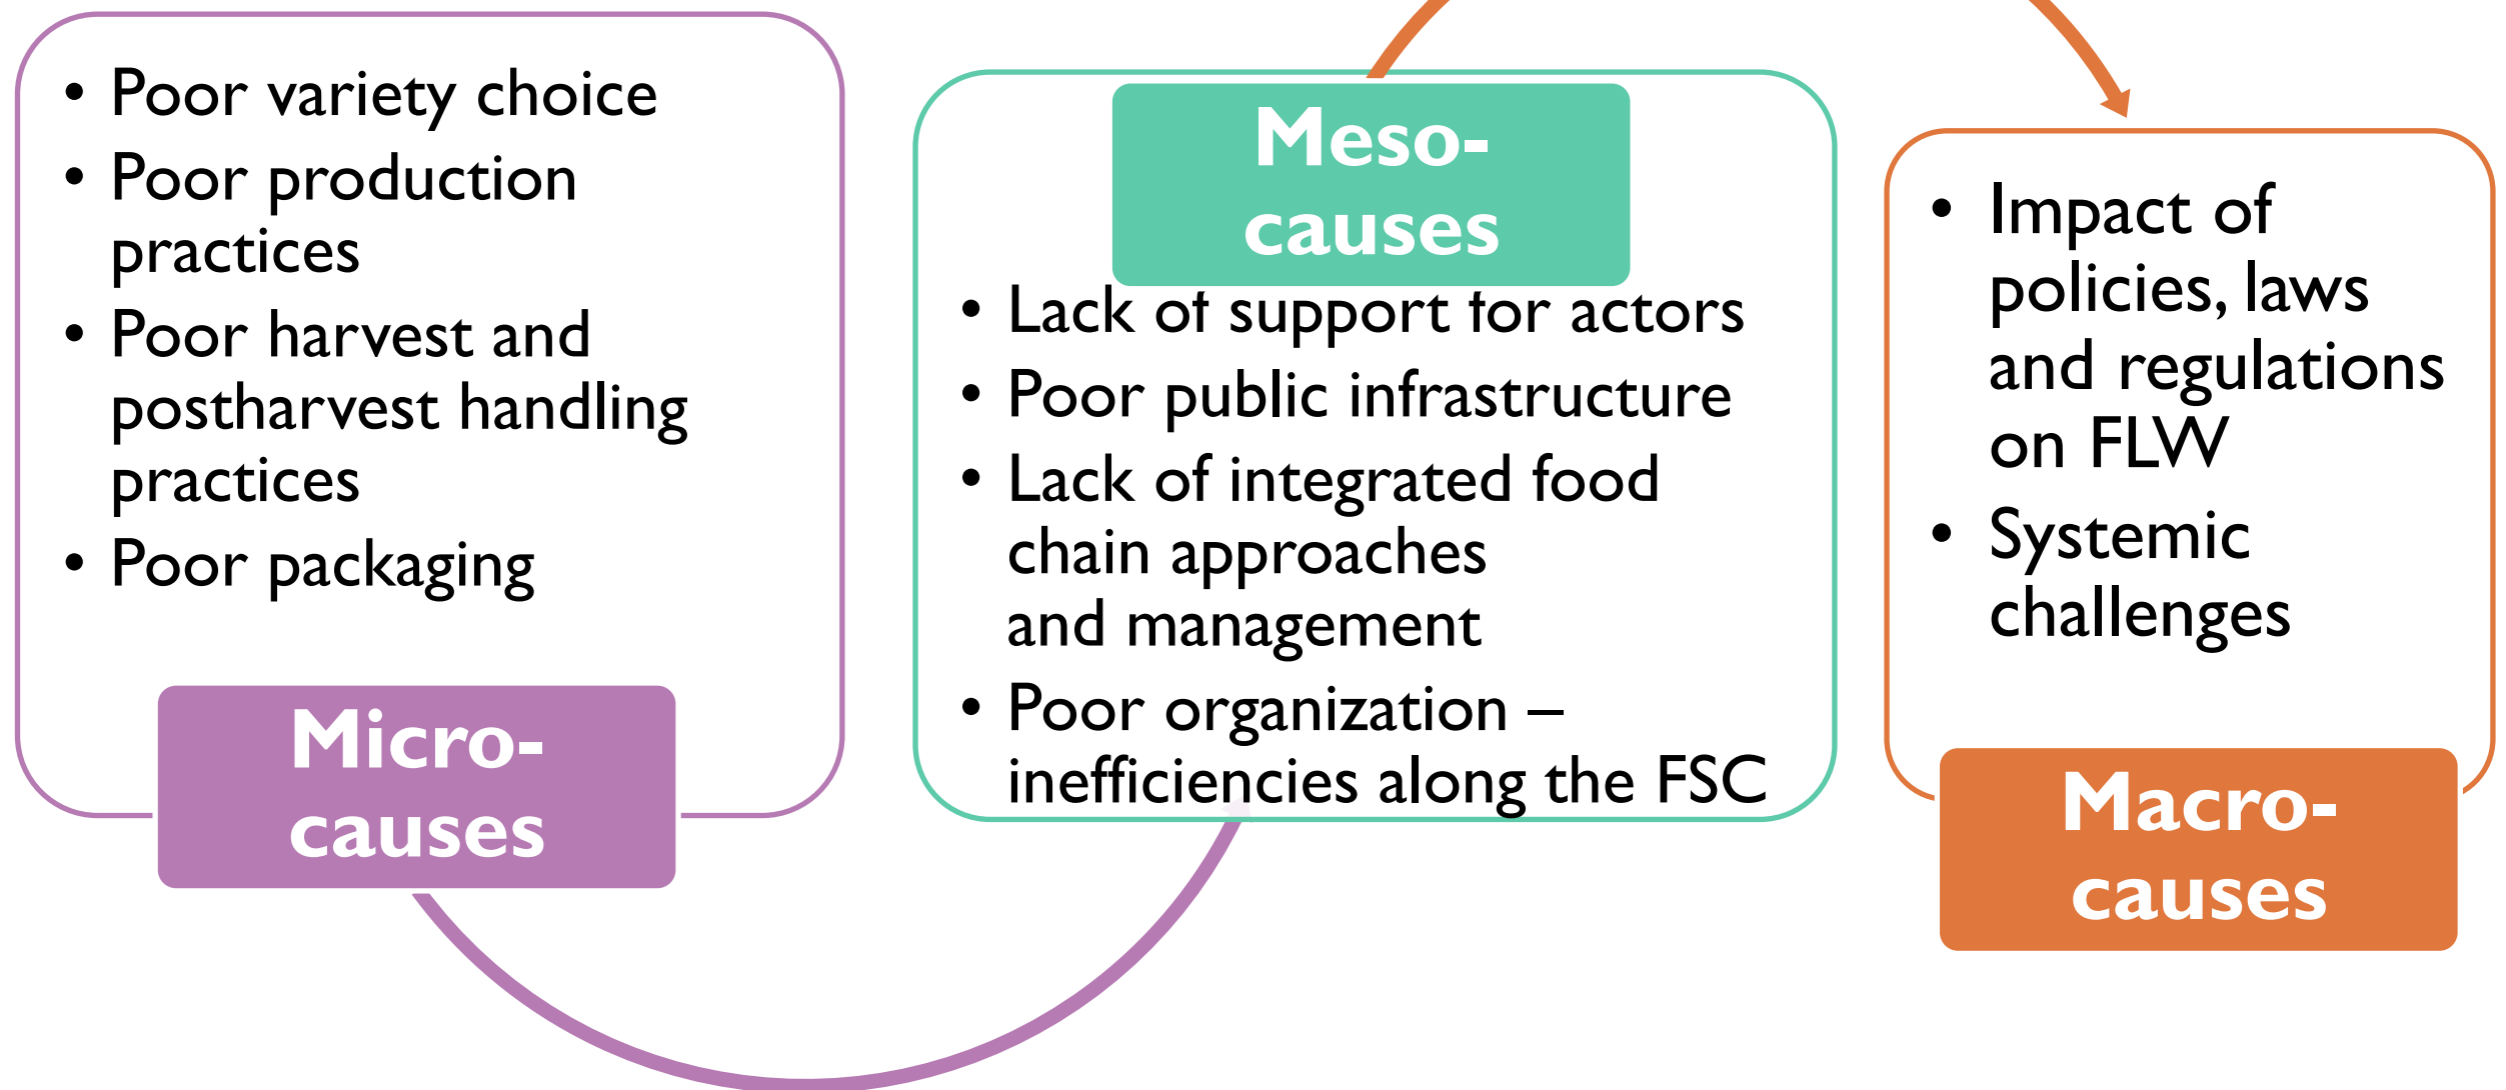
- Poor variety choice
- Poor production practices
- Poor harvest and postharvest handling practices
- Poor packaging

Micro-causes

Meso-causes

- Lack of support for actors
- Poor public infrastructure
- Lack of integrated food chain approaches and management
- Poor organization – inefficiencies along the FSC

- Impact of policies, laws and regulations on FLW
- Systemic challenges

Macro-causes